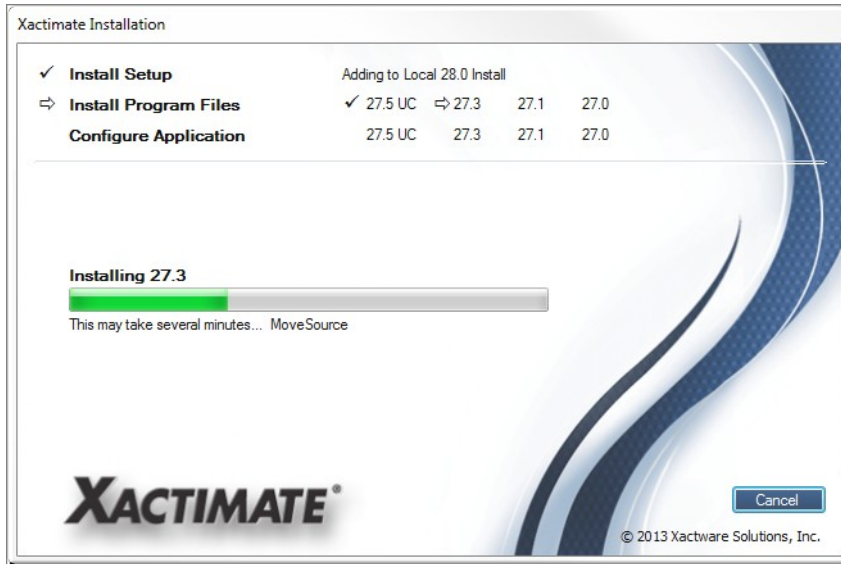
Xactimate Installation

✓ Install Setup  Adding to Local 28.0 Install

⇨ Install Program Files  ✓ 27.5 UC  ⇨ 27.3  27.1  27.0

Configure Application  27.5 UC  27.3  27.1  27.0

Installing 27.3

This may take several minutes... MoveSource

XACTIMATE®

Cancel

© 2013 Xactware Solutions, Inc.